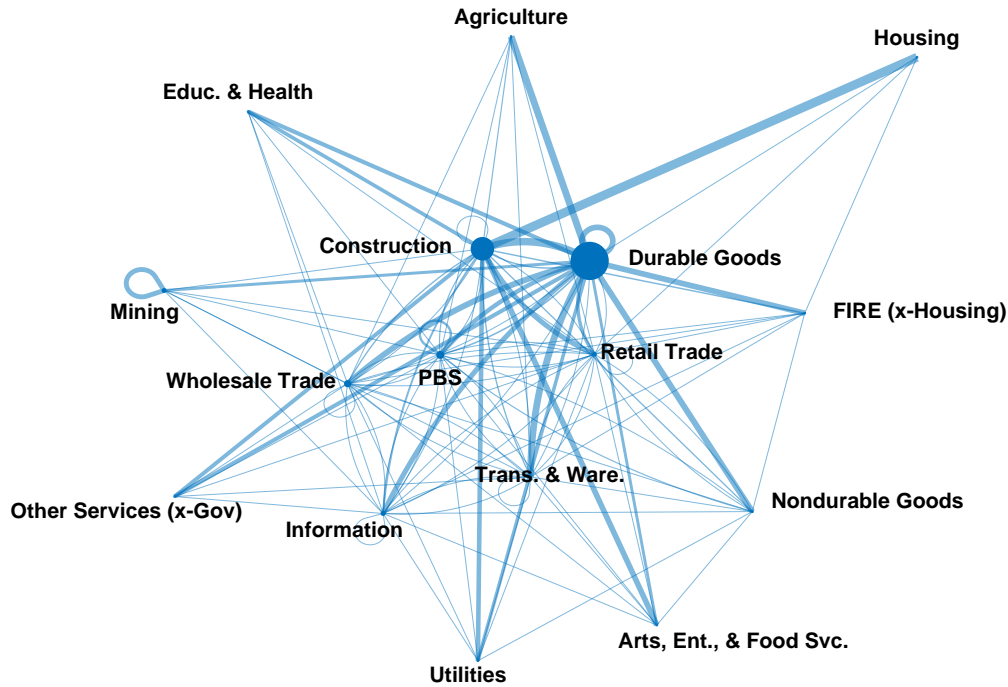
Agriculture
Housing
Educ. & Health
Construction
Durable Goods
Mining
FIRE (x-Housing)
Retail Trade
Wholesale Trade
PBS
Trans. & Ware.
Other Services (x-Gov)
Nondurable Goods
Information
Arts, Ent., & Food Svc.
Utilities